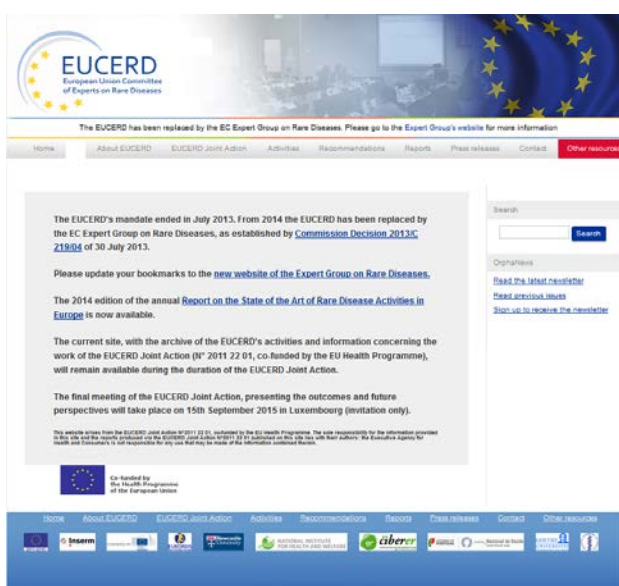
EUCERD
European Union Committee of Experts on Rare Diseases

The EUCERD has been replaced by the EC Expert Group on Rare Diseases. Please go to the Expert Group's website for more information

Home | About EUCERD | EUCERD Joint Action | Activities | Recommendations | Reports | Press releases | Contact | Other resources

The EUCERD's mandate ended in July 2013. From 2014 the EUCERD has been replaced by the EC Expert Group on Rare Diseases, as established by Commission Decision 2013/C 219/04 of 30 July 2013.

Please update your bookmarks to the new website of the Expert Group on Rare Diseases.

The 2014 edition of the annual Report on the State of the Art of Rare Disease Activities in Europe is now available.

The current site, with the archive of the EUCERD's activities and information concerning the work of the EUCERD Joint Action (N° 2011 22 01, co-funded by the EU Health Programme), will remain available during the duration of the EUCERD Joint Action.

The final meeting of the EUCERD Joint Action, presenting the outcomes and future perspectives will take place on 15th September 2015 in Luxembourg (invitation only).

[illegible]

Co-funded by the Health Programme of the European Union

Search
Search

OrphaNews
Read the latest newsletter
Read previous issues
Sign up to receive the newsletter

Home | About EUCERD | EUCERD Joint Action | Activities | Recommendations | Reports | Press releases | Contact | Other resources

Inserm | EURORDIS | NATIONAL INSTITUTE FOR HEALTH AND WELFARE | ciberer | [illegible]